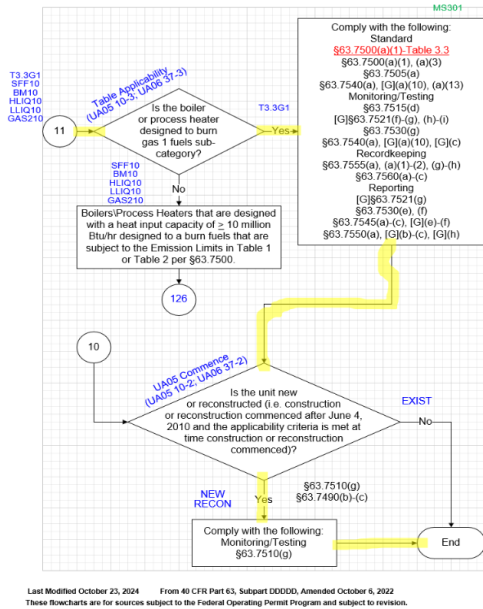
MS301

T3.3G1
SFF10
BM10
HLIQ10
LLIQ10
GAS210

11

Table Applicability
(UA05 10-3; UA06 37-3)

Is the boiler or process heater designed to burn gas 1 fuels sub-category?

T3.3G1

Yes

Comply with the following:
Standard
§63.7500(a)(1)-Table 3.3
§63.7500(a)(1), (a)(3)
§63.7505(a)
§63.7540(a), [G](a)(10), (a)(13)
Monitoring/Testing
§63.7515(d)
[G]§63.7521(f)-(g), (h)-(i)
§63.7530(g)
§63.7540(a), [G](a)(10), [G](c)
Recordkeeping
§63.7555(a), (a)(1)-(2), (g)-(h)
§63.7560(a)-(c)
Reporting
[G]§63.7521(g)
§63.7530(e), (f)
§63.7545(a)-(c), [G](e)-(f)
§63.7550(a), [G](b)-(c), [G](h)

SFF10
BM10
HLIQ10
LLIQ10
GAS210

No

Boilers\Process Heaters that are designed with a heat input capacity of $\geq$ 10 million Btu/hr designed to burn fuels that are subject to the Emission Limits in Table 1 or Table 2 per §63.7500.

126

10

UA05 Commence
(UA05 10-2; UA06 37-2)

Is the unit new or reconstructed (i.e. construction or reconstruction commenced after June 4, 2010 and the applicability criteria is met at time construction or reconstruction commenced)?

EXIST

No

NEW
RECON

Yes

§63.7510(g)
§63.7490(b)-(c)

Comply with the following:
Monitoring/Testing
§63.7510(g)

End

Last Modified October 23, 2024 From 40 CFR Part 63, Subpart DDDDD, Amended October 6, 2022
These flowcharts are for sources subject to the Federal Operating Permit Program and subject to revision.